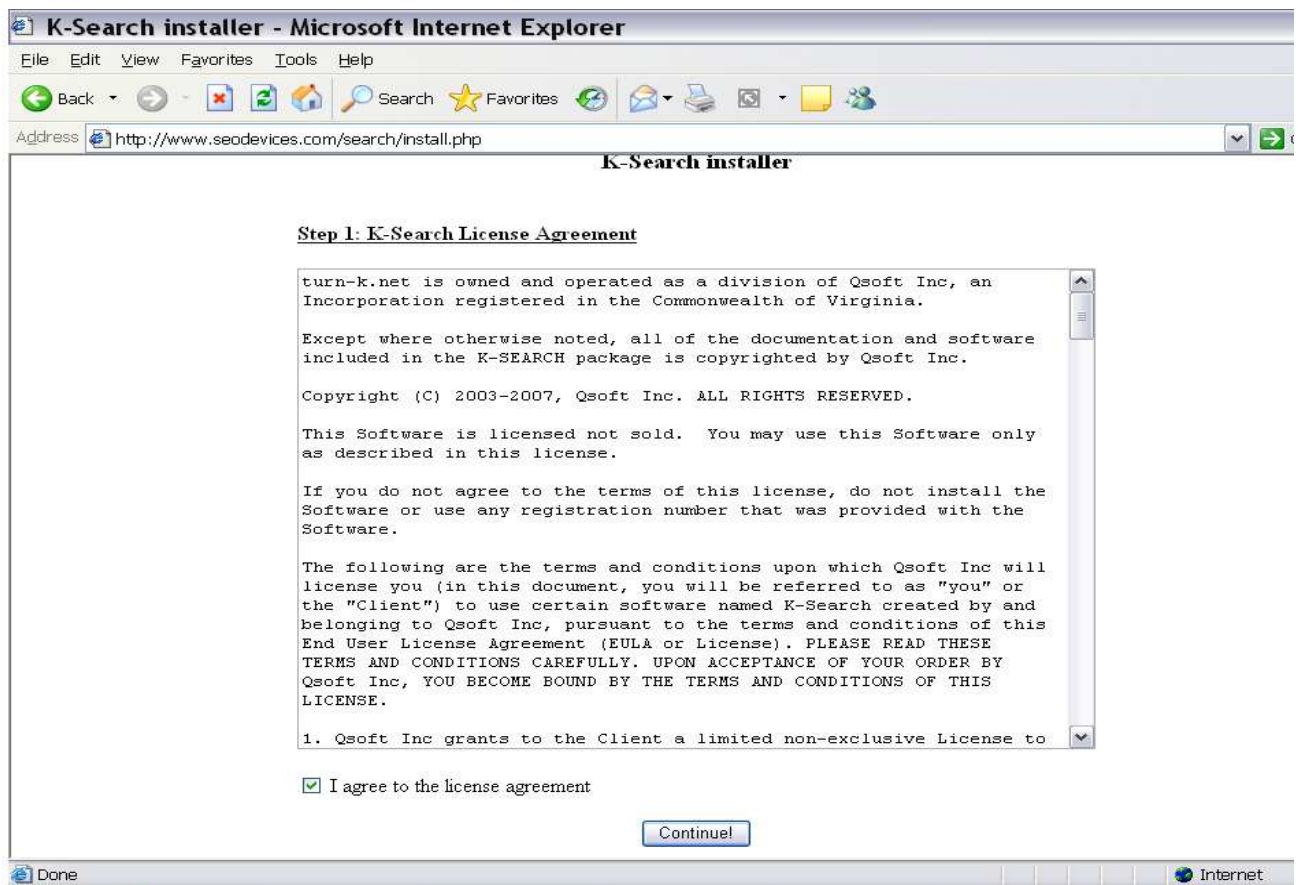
K-Search installer - Microsoft Internet Explorer

File Edit View Favorites Tools Help

Back Search Favorites

Address http://www.seodevices.com/search/install.php

K-Search installer

Step 1: K-Search License Agreement

turn-k.net is owned and operated as a division of Qsoft Inc, an Incorporation registered in the Commonwealth of Virginia.

Except where otherwise noted, all of the documentation and software included in the K-SEARCH package is copyrighted by Qsoft Inc.

Copyright (C) 2003-2007, Qsoft Inc. ALL RIGHTS RESERVED.

This Software is licensed not sold. You may use this Software only as described in this license.

If you do not agree to the terms of this license, do not install the Software or use any registration number that was provided with the Software.

The following are the terms and conditions upon which Qsoft Inc will license you (in this document, you will be referred to as "you" or the "Client") to use certain software named K-Search created by and belonging to Qsoft Inc, pursuant to the terms and conditions of this End User License Agreement (EULA or License). PLEASE READ THESE TERMS AND CONDITIONS CAREFULLY. UPON ACCEPTANCE OF YOUR ORDER BY Qsoft Inc, YOU BECOME BOUND BY THE TERMS AND CONDITIONS OF THIS LICENSE.

1. Qsoft Inc grants to the Client a limited non-exclusive License to

I agree to the license agreement

Continue!

Done

Internet